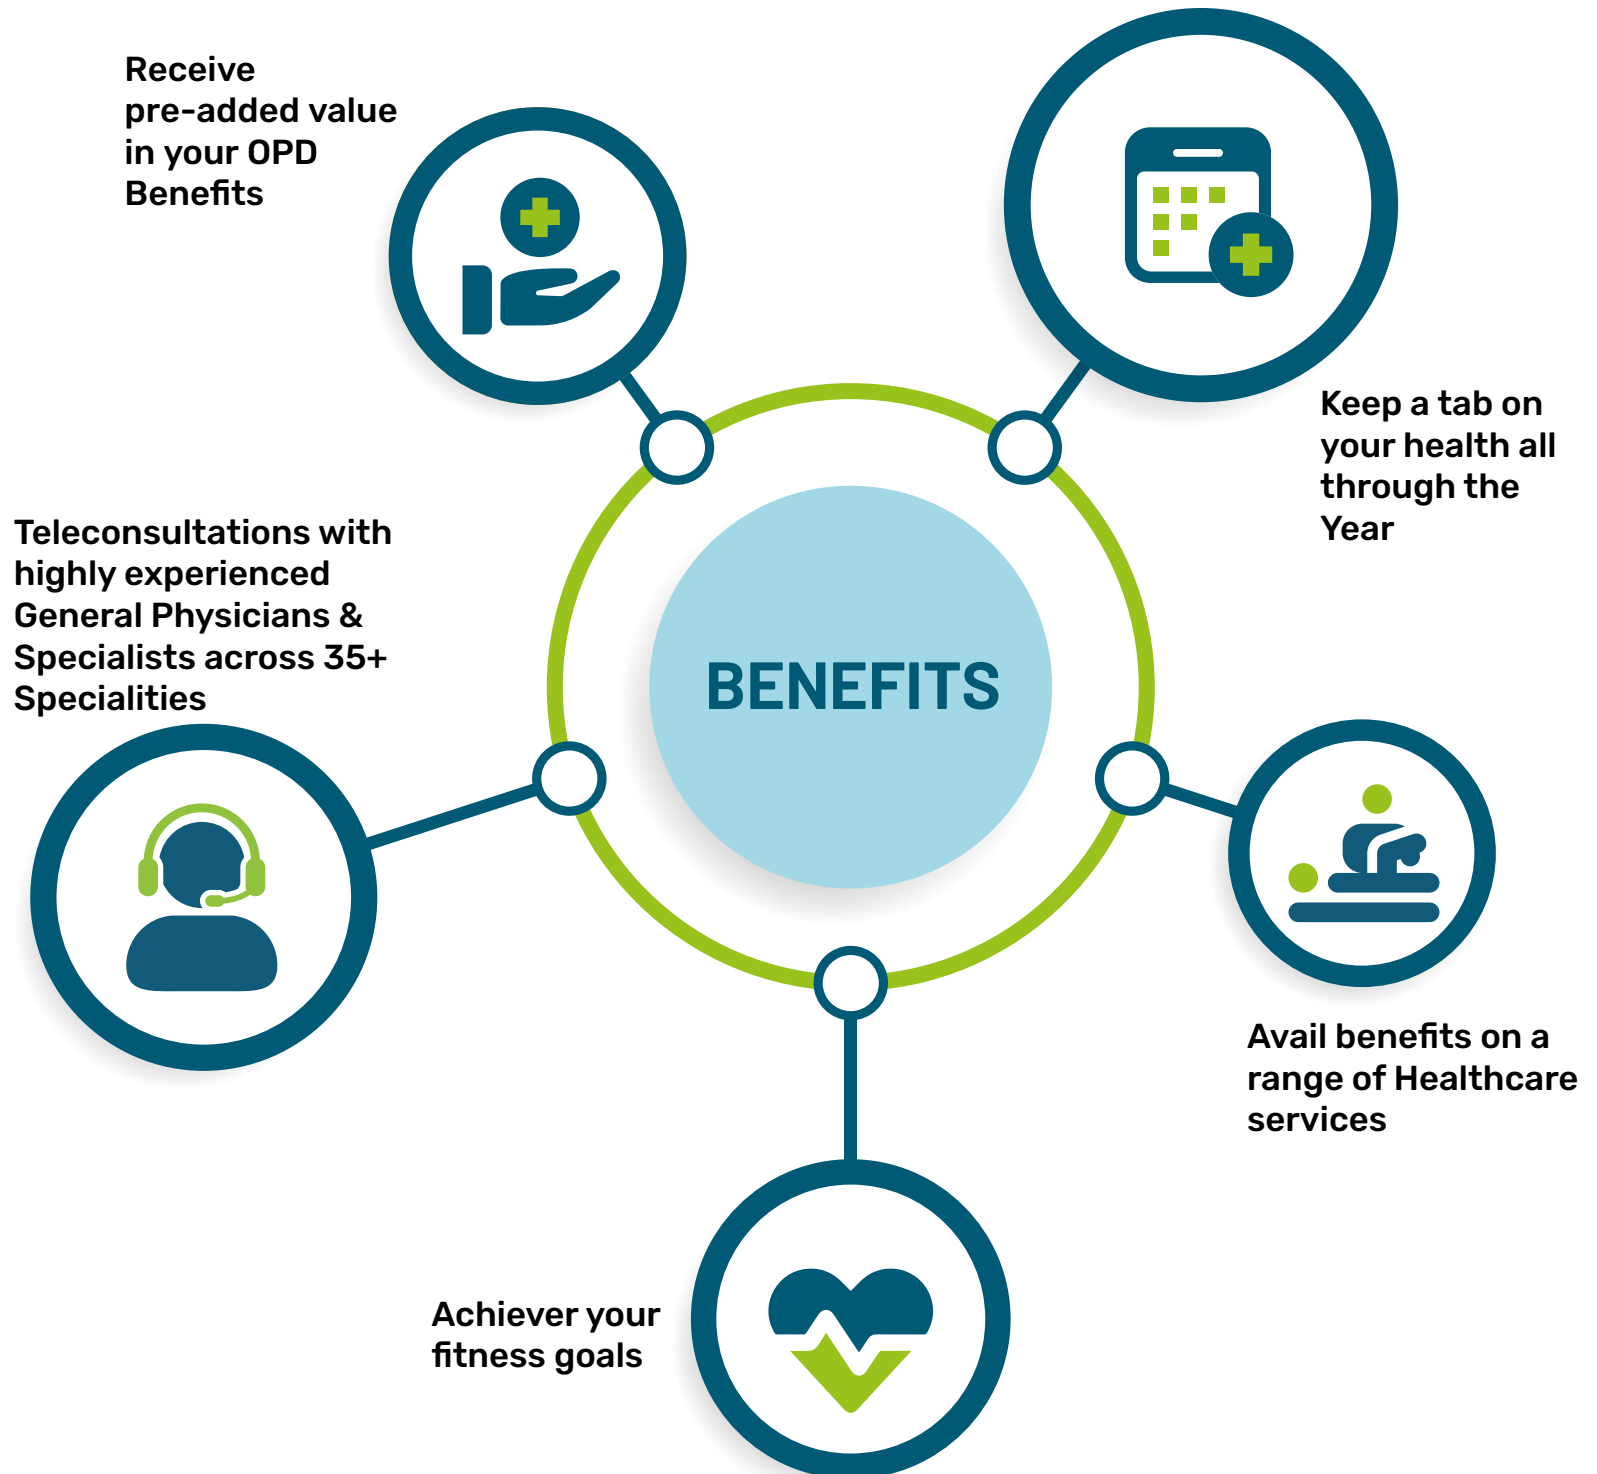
Receive pre-added value in your OPD Benefits

Keep a tab on your health all through the Year

Teleconsultations with highly experienced General Physicians & Specialists across 35+ Specialities

BENEFITS

Avail benefits on a range of Healthcare services

Achiever your fitness goals